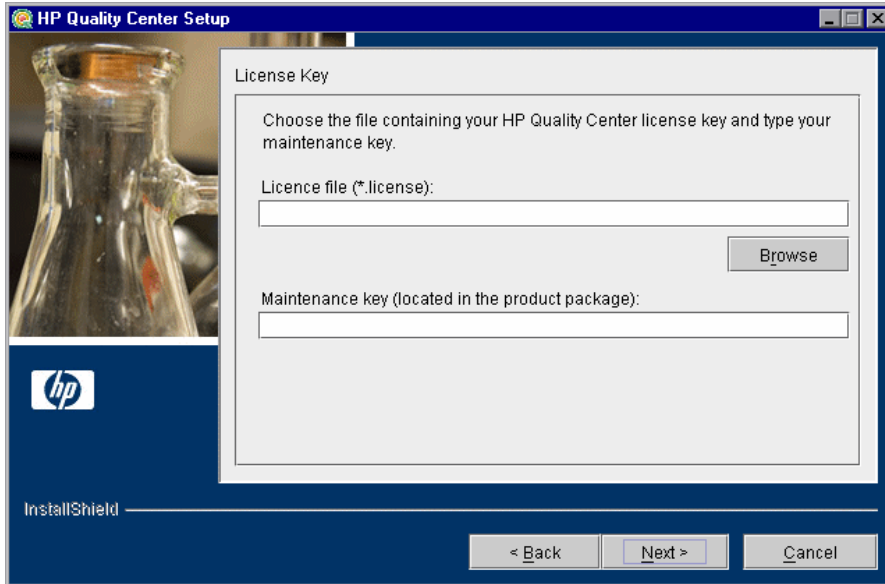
HP Quality Center Setup

License Key

Choose the file containing your HP Quality Center license key and type your maintenance key.

Licence file (*.license):

Browse

Maintenance key (located in the product package):

hp

InstallShield

< Back

Next >

Cancel